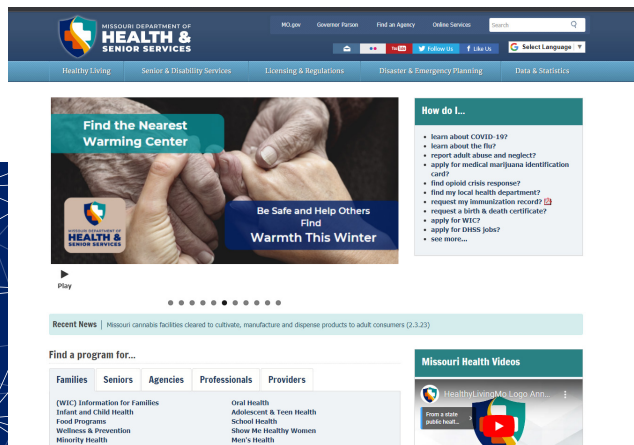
MISSOURI DEPARTMENT OF
HEALTH &
SENIOR SERVICES

MO.gov Governor Parson Find an Agency Online Services

Search

YouTube Follow Us Like Us

Select Language

Healthy Living Senior & Disability Services Licensing & Regulations Disaster & Emergency Planning Data & Statistics

Find the Nearest Warming Center

MISSOURI DEPARTMENT OF
HEALTH &
SENIOR SERVICES

Be Safe and Help Others Find
Warmth This Winter

Play

How do I...

learn about COVID-19?
learn about the flu?
report adult abuse and neglect?
apply for medical marijuana identification card?
find opioid crisis response?
find my local health department?
request my immunization record?
request a birth & death certificate?
apply for WIC?
apply for DHSS jobs?
see more...

Recent News | Missouri cannabis facilities cleared to cultivate, manufacture and dispense products to adult consumers (2.3.23)

Find a program for...

Families Seniors Agencies Professionals Providers

(WIC) Information for Families
Infant and Child Health
Food Programs
Wellness & Prevention
Minority Health

Oral Health
Adolescent & Teen Health
School Health
Show Me Healthy Women
Men's Health

Missouri Health Videos

HealthyLivingMo Logo Ann...

From a state public healt...